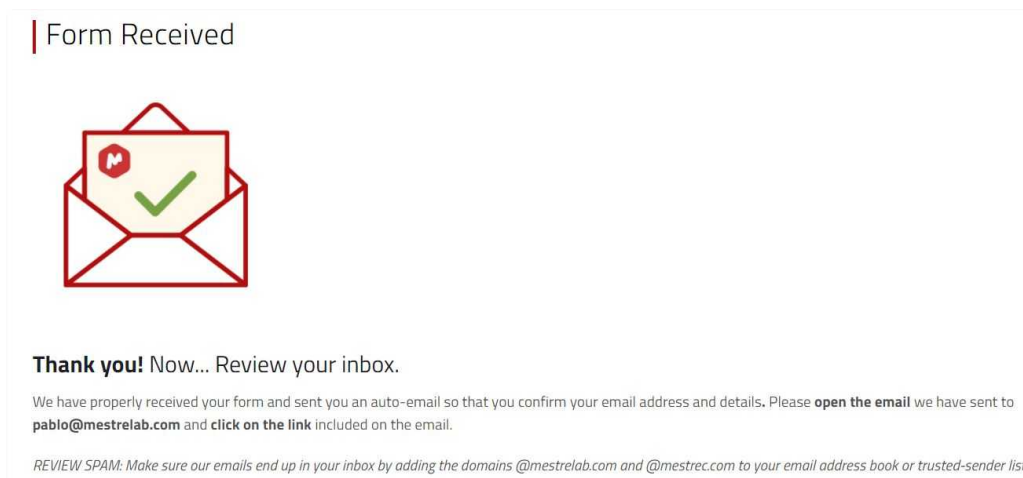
Form Received

M

**Thank you!** Now... Review your inbox.

We have properly received your form and sent you an auto-email so that you confirm your email address and details. Please **open the email** we have sent to **pablo@mestrelab.com** and **click on the link** included on the email.

*REVIEW SPAM: Make sure our emails end up in your inbox by adding the domains @mestrelab.com and @mestrec.com to your email address book or trusted-sender lis*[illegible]